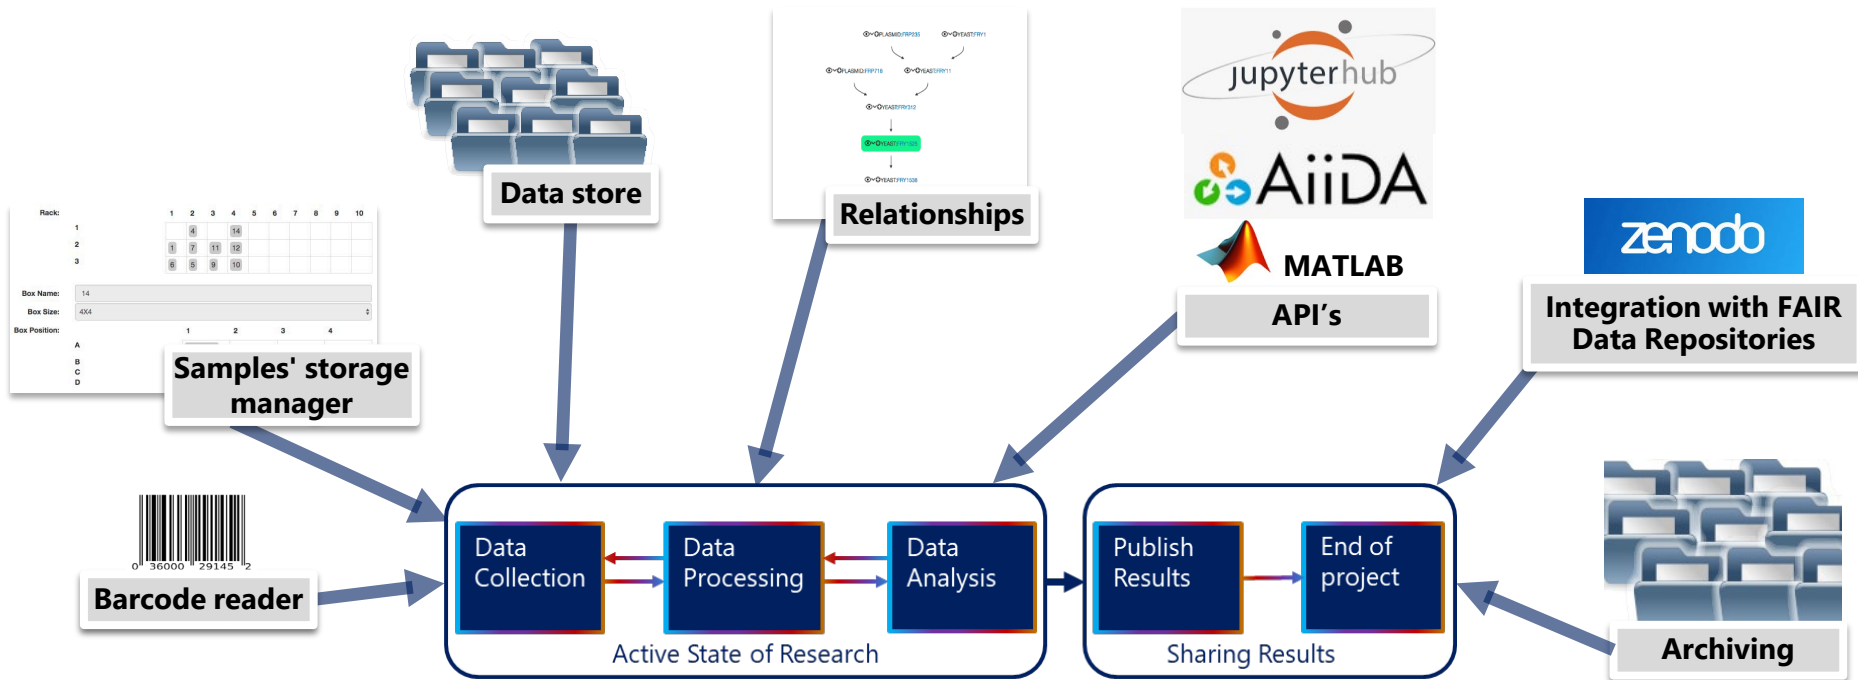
Rack:

| | 1 | 2 | 3 | 4 | 5 | 6 | 7 | 8 | 9 | 10 |
|---|---|---|---|---|---|---|---|---|---|---|
| 1 | | 4 | | 14 | | | | | | |
| 2 | 1 | 7 | 11 | 12 | | | | | | |
| 3 | 6 | 5 | 9 | 10 | | | | | | |

Box Name: 14
Box Size: 4X4
Box Position: 1 2 3 4
A
B
C
D

Samples' storage manager

Data store

Relationships

jupyterhub

AiiDA

MATLAB

API's

zenodo

Integration with FAIR Data Repositories

0 36000 29145 2

Barcode reader

Data Collection

Data Processing

Data Analysis

Active State of Research

Publish Results

End of project

Sharing Results

Archiving